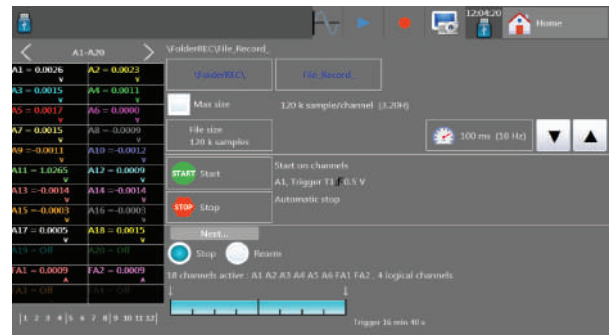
12:04:20
Home

A1-A20

A1 = 0.0026 v
A2 = 0.0023 v
A3 = 0.0015 v
A4 = 0.0011 v
A5 = 0.0017 v
A6 = 0.0000 v
A7 = 0.0015 v
A8 = -0.0009
A9 = -0.0011 v
A10 = -0.0012 v
A11 = 1.0265 v
A12 = 0.0009 v
A13 = -0.0014 v
A14 = -0.0014 v
A15 = -0.0003 v
A16 = -0.0003 v
A17 = 0.0005 v
A18 = 0.0015 v
A19 = Off
A20 = Off
FA1 = 0.0009 v
FA2 = 0.0009 v
FA3 = Off
FA4 = Off

1 2 3 4 5 6 7 8 9 10 11 12

\Folder\REC\File_Record_

\Folder\REC\
File_Record_

Max size
120 k sample/channel (3.20H)

File size
120 k samples

100 ms (10 Hz)

START Start
Start on channels
A1, Trigger T1 ↑ 0.5 V

STOP Stop
Automatic stop

Next...

Stop
Rearm

18 channels active : A1 A2 A3 A4 A5 A6 FA1 FA2 , 4 logical channels

Trigger 16 min 40 s